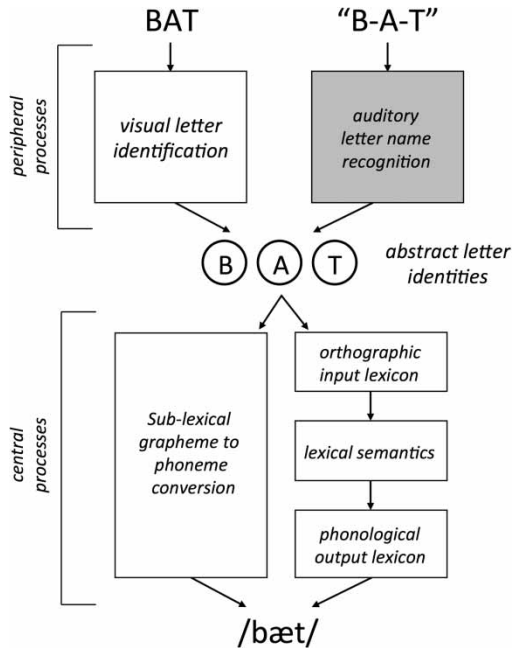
BAT

"B-A-T"

peripheral processes

visual letter identification

auditory letter name recognition

B

A

T

abstract letter identities

central processes

Sub-lexical grapheme to phoneme conversion

orthographic input lexicon

lexical semantics

phonological output lexicon

/bæt/